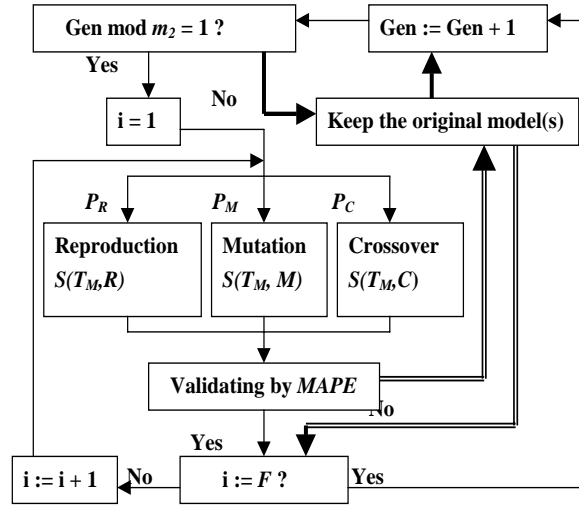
Gen mod $m_2$ = 1 ?

Gen := Gen + 1

Yes

No

i = 1

Keep the original model(s)

$P_R$

$P_M$

$P_C$

Reproduction
$S(T_M,R)$

Mutation
$S(T_M, M)$

Crossover
$S(T_M,C)$

Validating by *MAPE*

No

Yes

i := i + 1

No

i := *F* ?

Yes